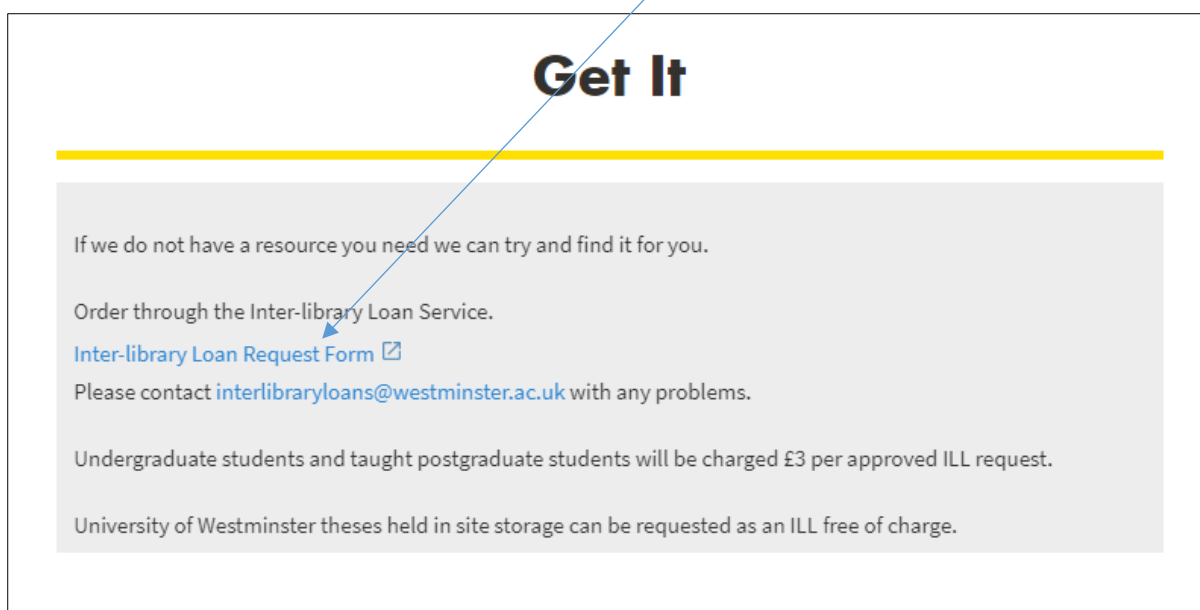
Get It

If we do not have a resource you need we can try and find it for you.

Order through the Inter-library Loan Service.
Inter-library Loan Request Form
Please contact interlibraryloans@westminster.ac.uk with any problems.

Undergraduate students and taught postgraduate students will be charged £3 per approved ILL request.

University of Westminster theses held in site storage can be requested as an ILL free of charge.